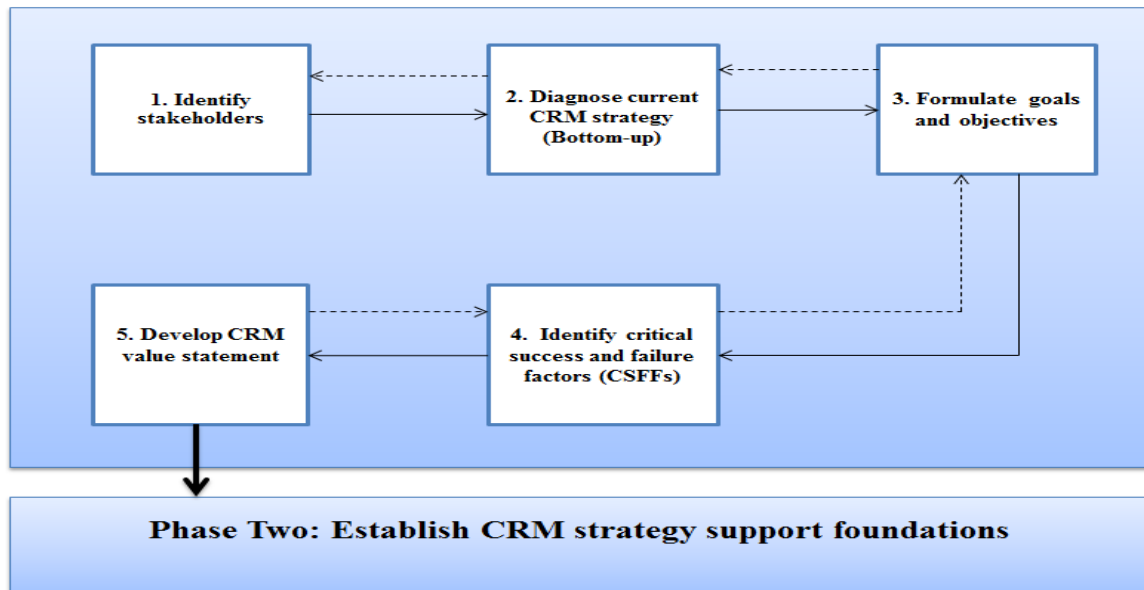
1. Identify stakeholders

2. Diagnose current CRM strategy (Bottom-up)

3. Formulate goals and objectives

5. Develop CRM value statement

4. Identify critical success and failure factors (CSFFs)

Phase Two: Establish CRM strategy support foundations